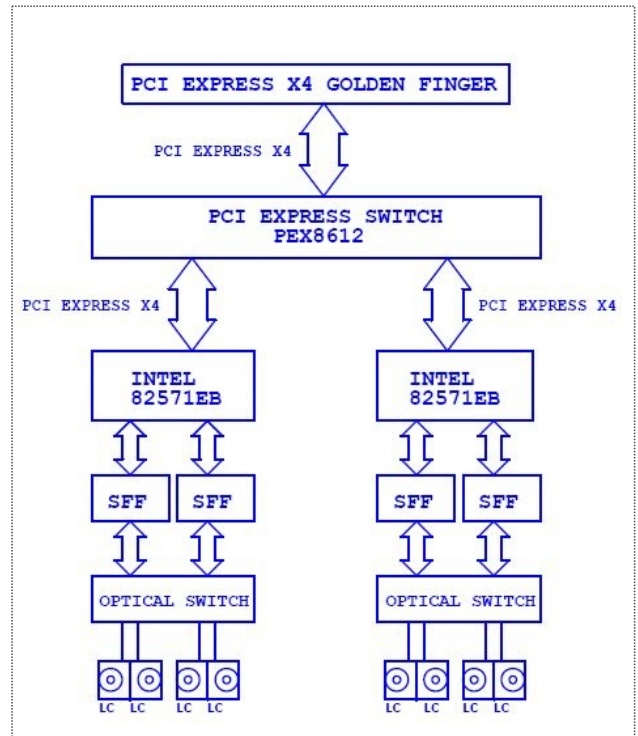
PCI EXPRESS X4 GOLDEN FINGER

PCI EXPRESS X4

PCI EXPRESS SWITCH
PEX8612

PCI EXPRESS X4

PCI EXPRESS X4

INTEL
82571EB

INTEL
82571EB

SFF

SFF

SFF

SFF

OPTICAL SWITCH

OPTICAL SWITCH

LC LC LC LC

LC LC LC LC